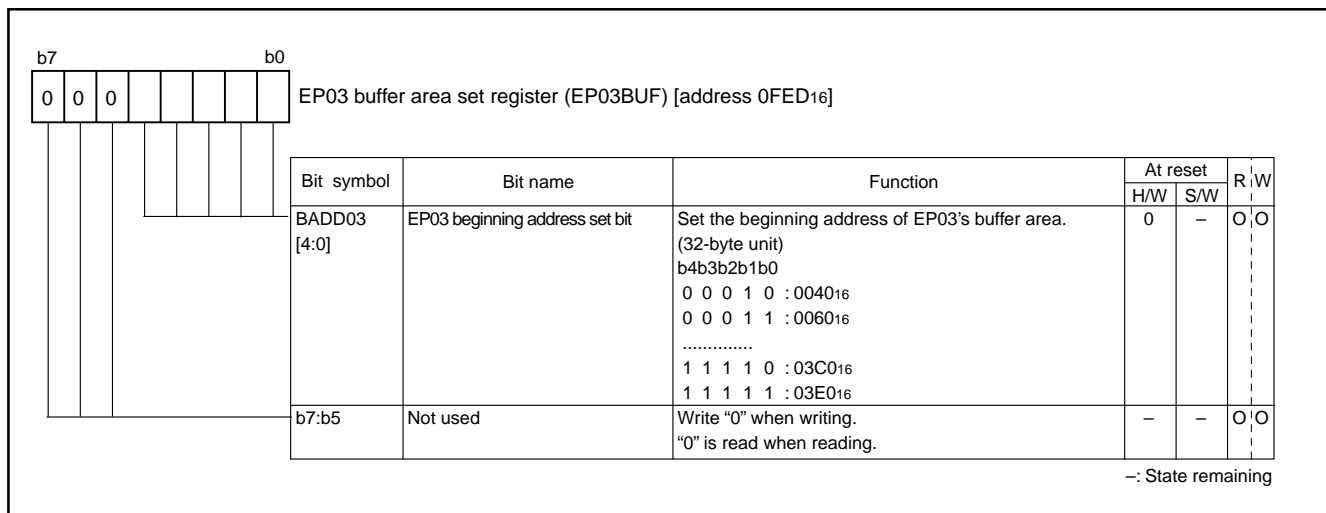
b7 b0

| 0 | 0 | 0 | | | | | |

EP03 buffer area set register (EP03BUF) [address 0FED$_{16}$]

| Bit symbol | Bit name | Function | At reset H/W | At reset S/W | R | W |
|---|---|---|---|---|---|---|
| BADD03 [4:0] | EP03 beginning address set bit | Set the beginning address of EP03's buffer area. (32-byte unit) b4b3b2b1b0 0 0 0 1 0 : 0040$_{16}$ 0 0 0 1 1 : 0060$_{16}$ .............. 1 1 1 1 0 : 03C0$_{16}$ 1 1 1 1 1 : 03E0$_{16}$ | 0 | – | O | O |
| b7:b5 | Not used | Write "0" when writing. "0" is read when reading. | – | – | O | O |

–: State remaining